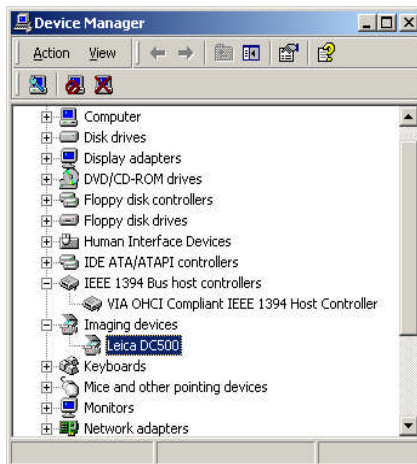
Device Manager

Action View

Computer
Disk drives
Display adapters
DVD/CD-ROM drives
Floppy disk controllers
Floppy disk drives
Human Interface Devices
IDE ATA/ATAPI controllers
IEEE 1394 Bus host controllers
VIA OHCI Compliant IEEE 1394 Host Controller
Imaging devices
Leica DC500
Keyboards
Mice and other pointing devices
Monitors
Network adapters